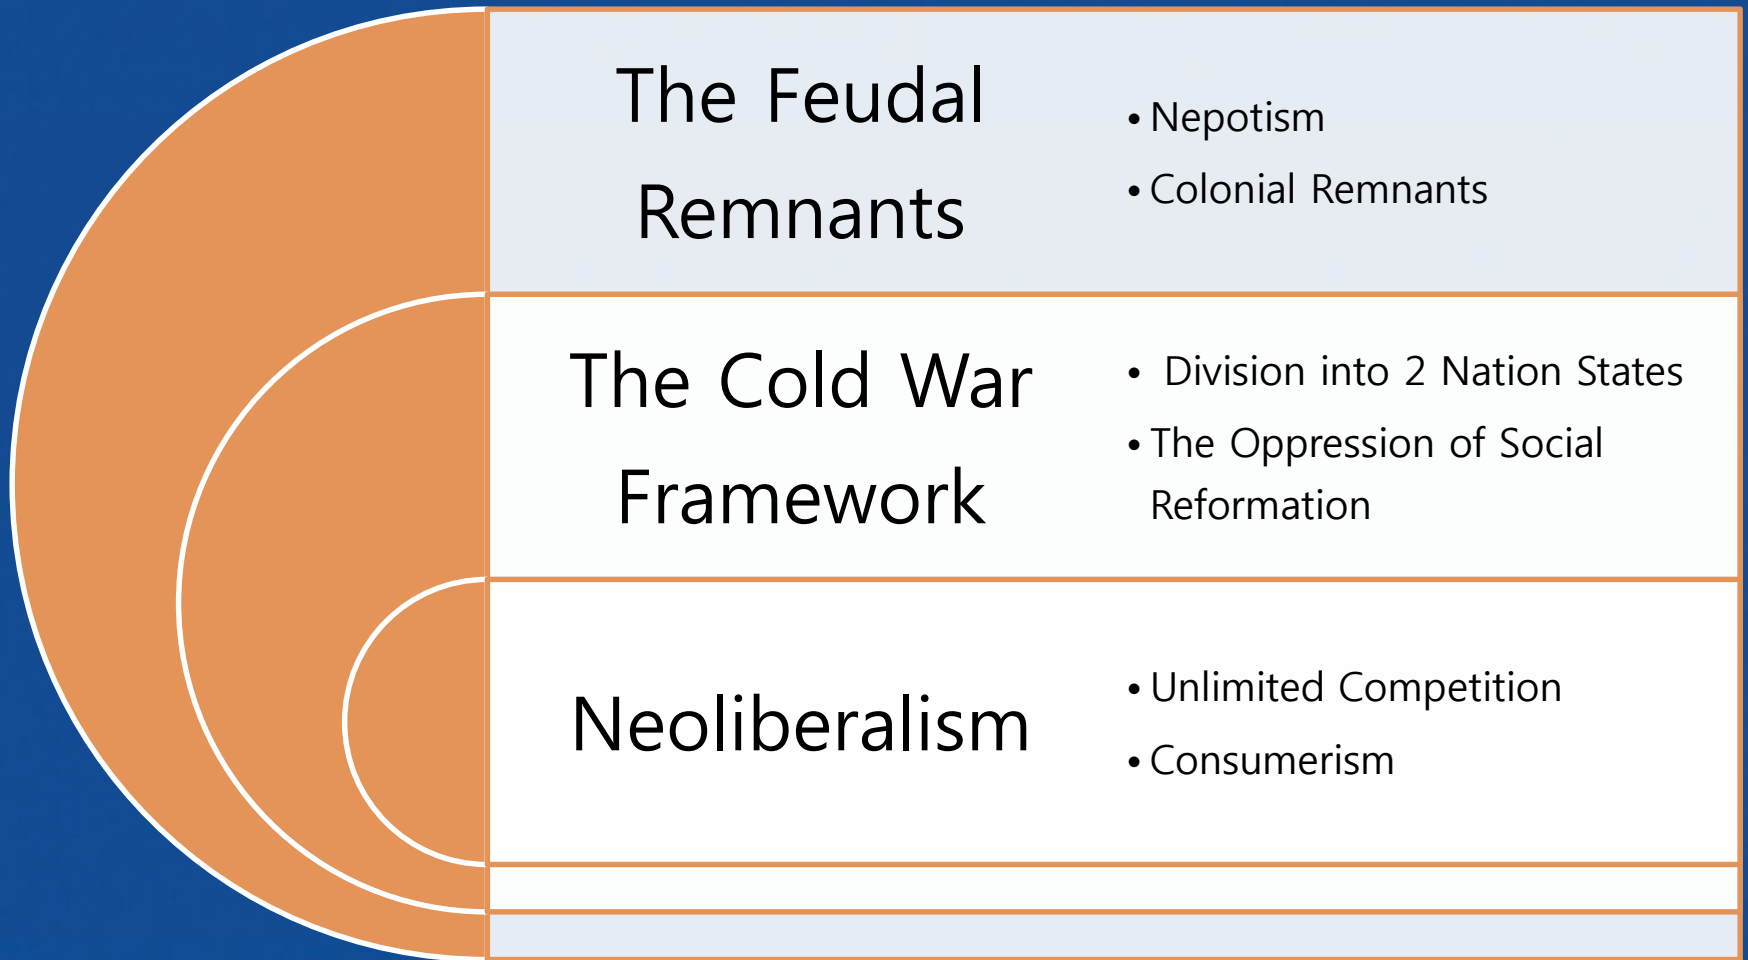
The Feudal Remnants

- Nepotism
- Colonial Remnants

The Cold War Framework

- Division into 2 Nation States
- The Oppression of Social Reformation

Neoliberalism

- Unlimited Competition
- Consumerism